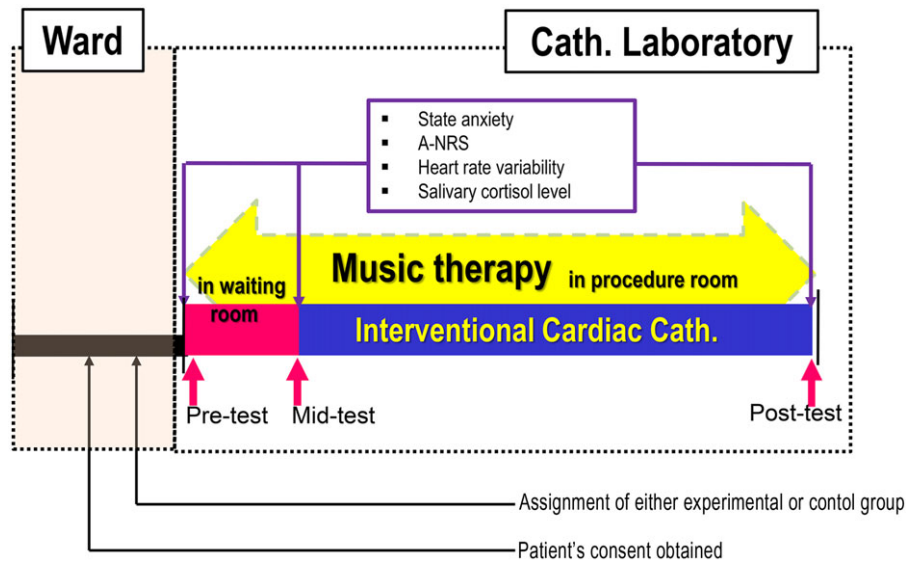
Ward

Cath. Laboratory

- State anxiety
- A-NRS
- Heart rate variability
- Salivary cortisol level

Music therapy

in waiting room

in procedure room

Interventional Cardiac Cath.

Pre-test

Mid-test

Post-test

Assignment of either experimental or contol group

Patient's consent obtained